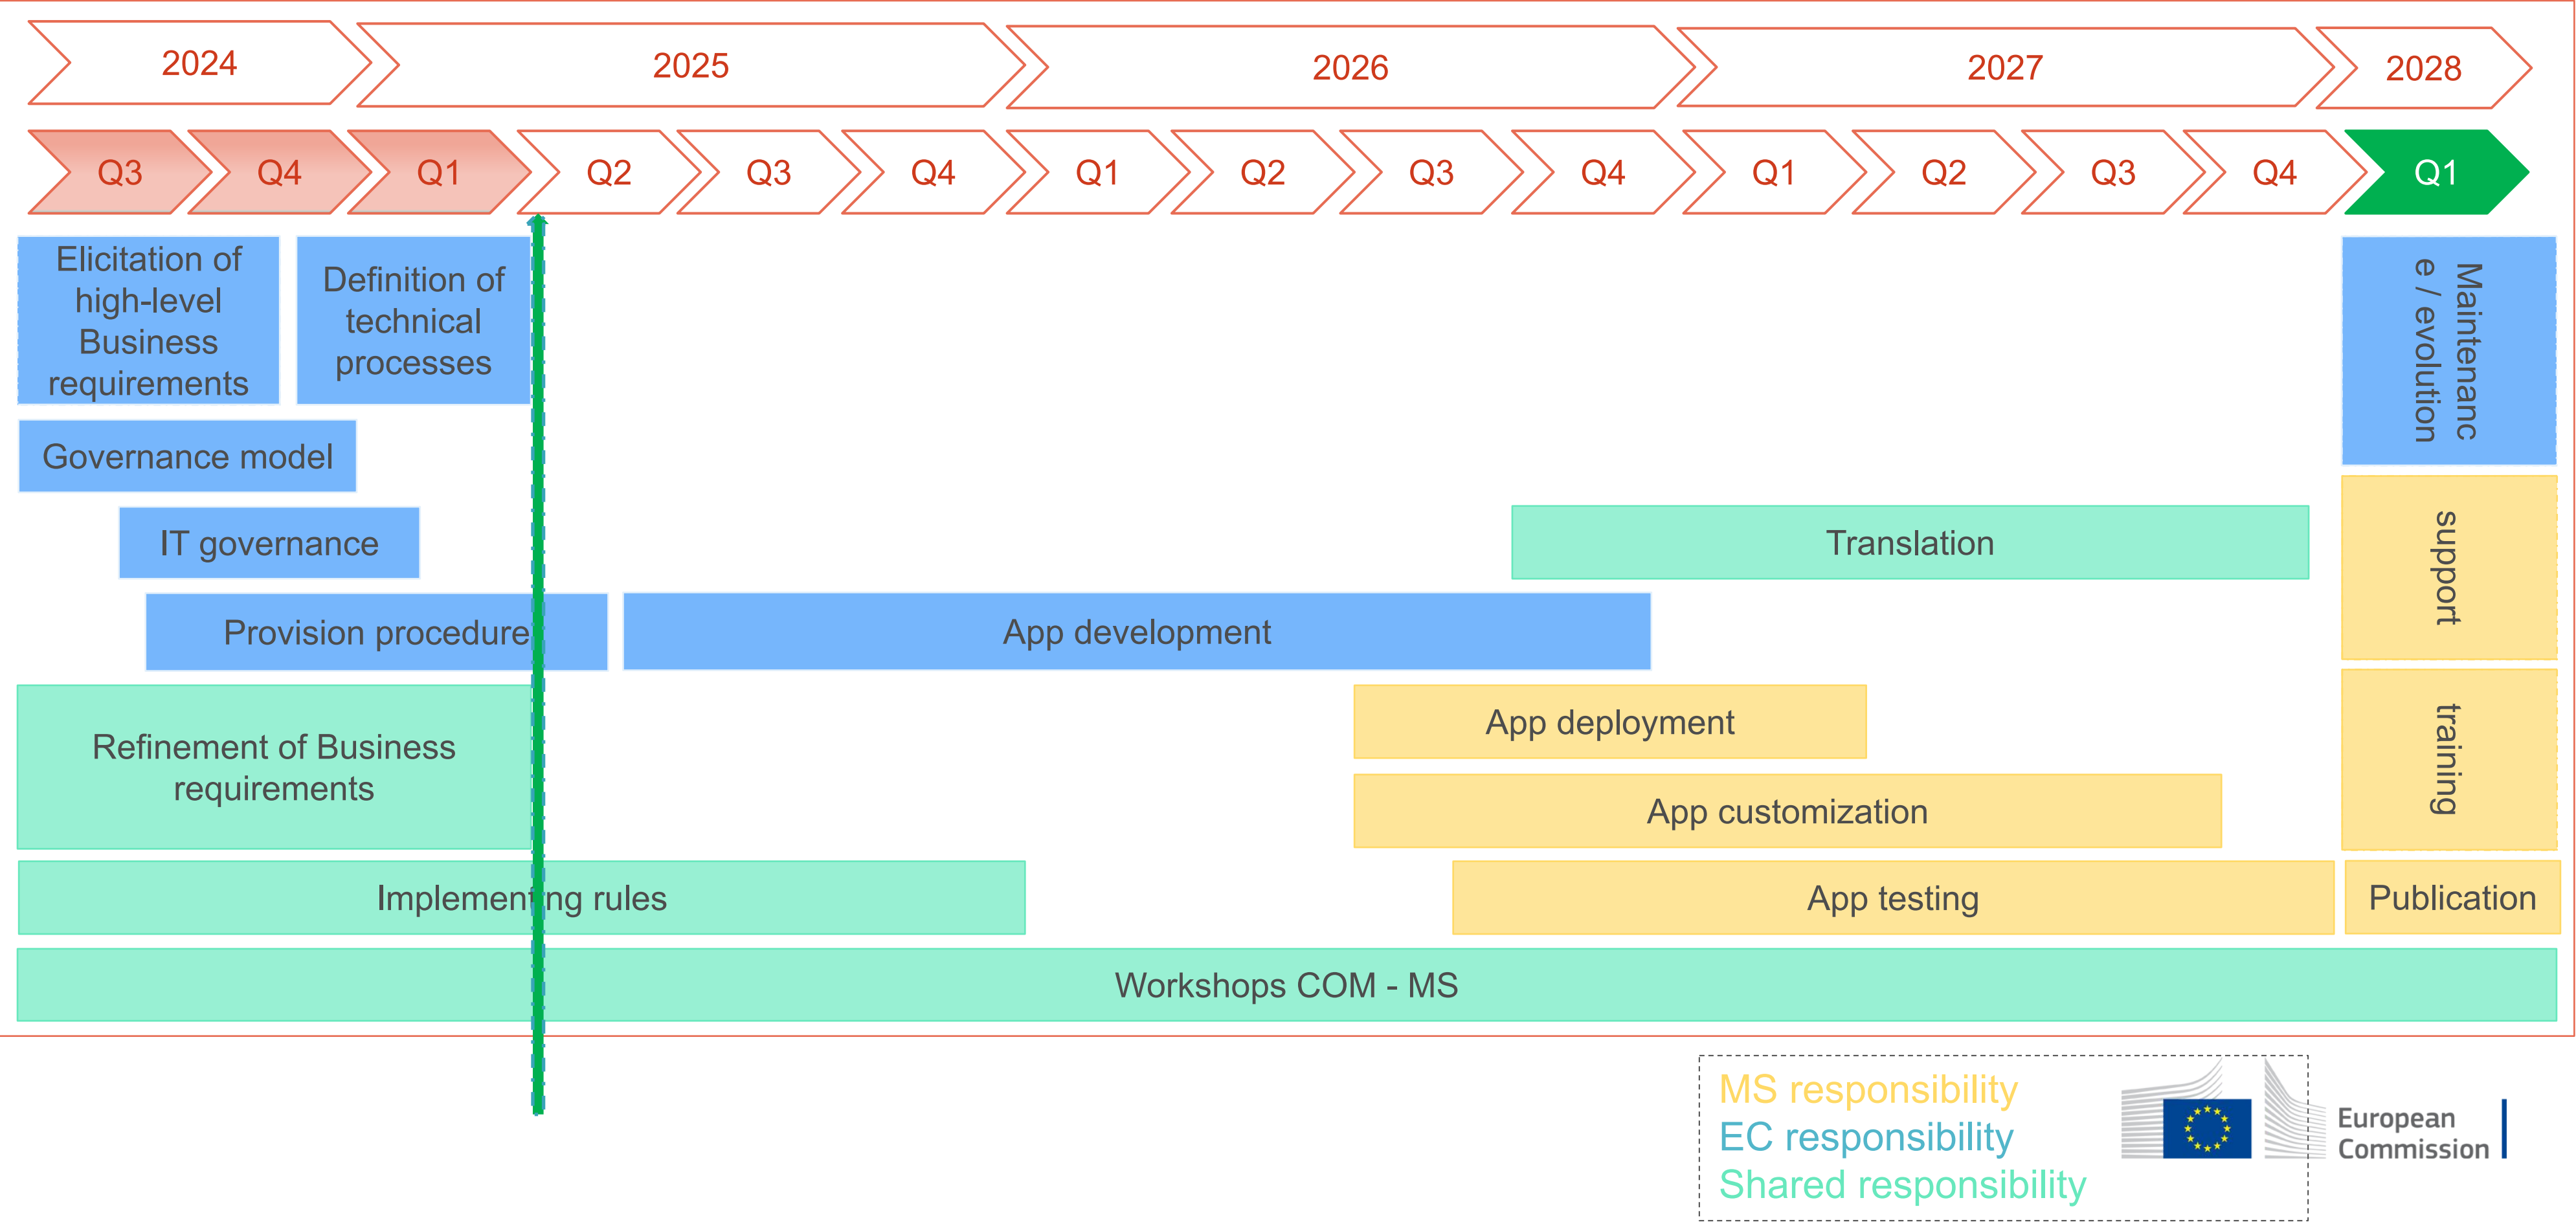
2024
2025
2026
2027
2028

Q3
Q4
Q1
Q2
Q3
Q4
Q1
Q2
Q3
Q4
Q1
Q2
Q3
Q4
Q1

Elicitation of high-level Business requirements

Definition of technical processes

Maintenance / evolution

Governance model

IT governance

Translation

support

Provision procedure

App development

App deployment

training

Refinement of Business requirements

App customization

Implementing rules

App testing

Publication

Workshops COM - MS

MS responsibility
EC responsibility
Shared responsibility

European Commission